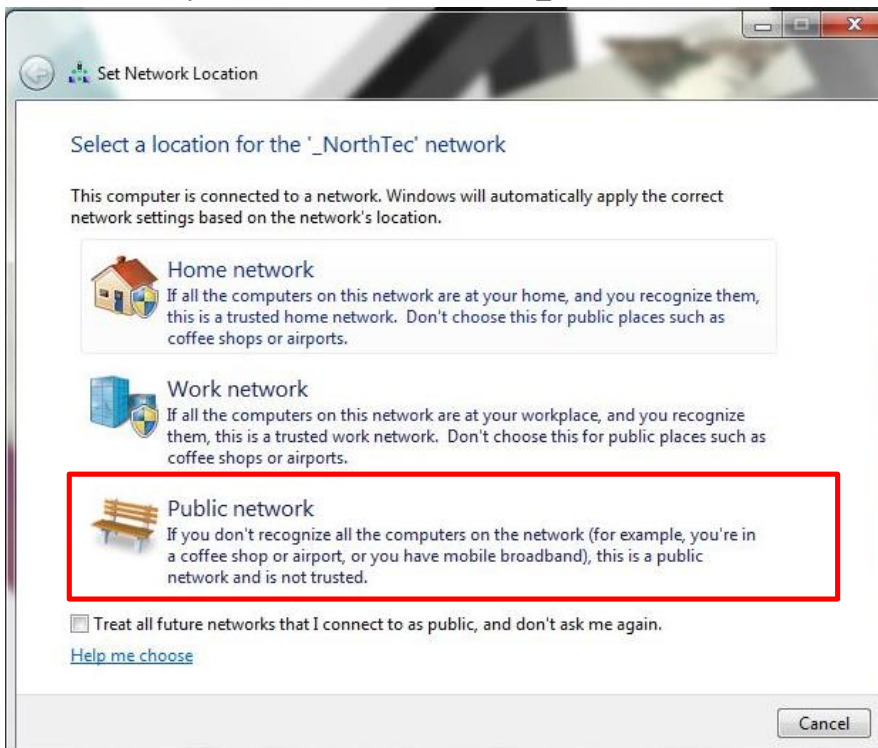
Set Network Location

Select a location for the '_NorthTec' network

This computer is connected to a network. Windows will automatically apply the correct network settings based on the network's location.

Home network
If all the computers on this network are at your home, and you recognize them, this is a trusted home network. Don't choose this for public places such as coffee shops or airports.

Work network
If all the computers on this network are at your workplace, and you recognize them, this is a trusted work network. Don't choose this for public places such as coffee shops or airports.

Public network
If you don't recognize all the computers on the network (for example, you're in a coffee shop or airport, or you have mobile broadband), this is a public network and is not trusted.

Treat all future networks that I connect to as public, and don't ask me again.

Help me choose

Cancel